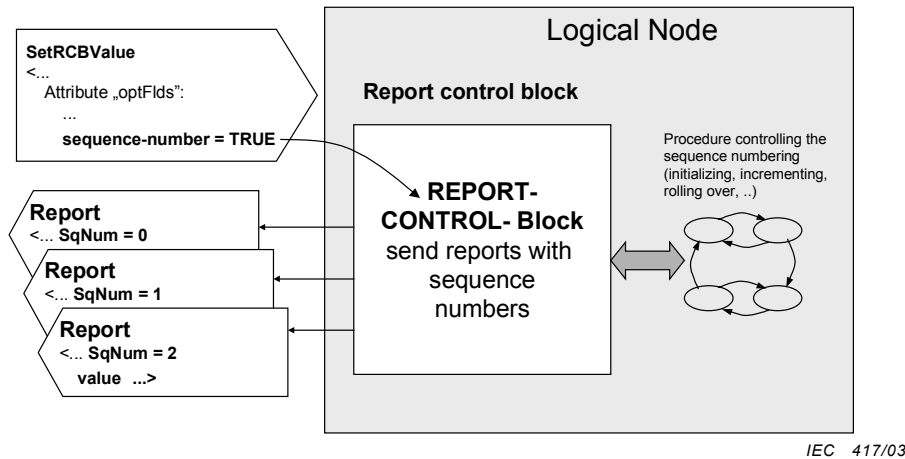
SetRCBValue
<...
Attribute „optFlds":
...
sequence-number = TRUE

Logical Node

Report control block

REPORT-CONTROL- Block
send reports with sequence numbers

Procedure controlling the sequence numbering (initializing, incrementing, rolling over, ..)

Report
<... SqNum = 0

Report
<... SqNum = 1

Report
<... SqNum = 2
value ...>

IEC 417/03